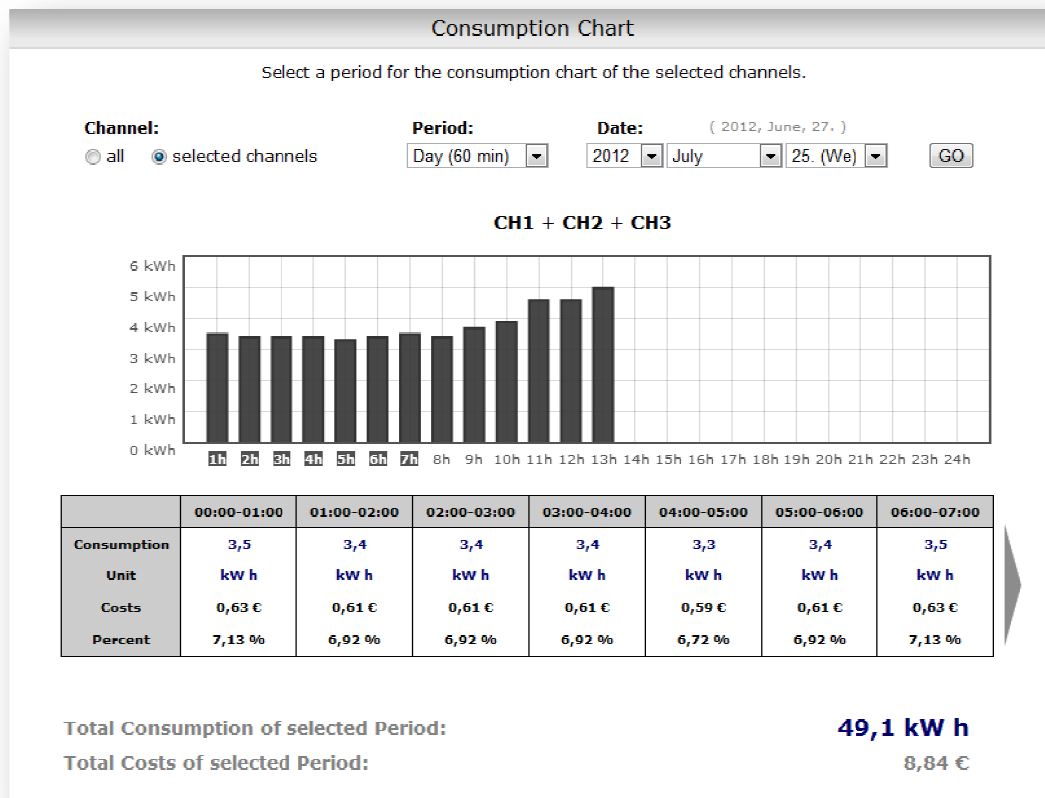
Consumption Chart

Select a period for the consumption chart of the selected channels.

Channel:
all
selected channels

Period:
Day (60 min)

Date:
( 2012, June, 27. )
2012
July
25. (We)
GO

CH1 + CH2 + CH3

6 kWh
5 kWh
4 kWh
3 kWh
2 kWh
1 kWh
0 kWh

1h 2h 3h 4h 5h 6h 7h 8h 9h 10h 11h 12h 13h 14h 15h 16h 17h 18h 19h 20h 21h 22h 23h 24h

| | 00:00-01:00 | 01:00-02:00 | 02:00-03:00 | 03:00-04:00 | 04:00-05:00 | 05:00-06:00 | 06:00-07:00 |
|---|---|---|---|---|---|---|---|
| Consumption | 3,5 | 3,4 | 3,4 | 3,4 | 3,3 | 3,4 | 3,5 |
| Unit | kW h | kW h | kW h | kW h | kW h | kW h | kW h |
| Costs | 0,63 € | 0,61 € | 0,61 € | 0,61 € | 0,59 € | 0,61 € | 0,63 € |
| Percent | 7,13 % | 6,92 % | 6,92 % | 6,92 % | 6,72 % | 6,92 % | 7,13 % |

Total Consumption of selected Period: 49,1 kW h
Total Costs of selected Period: 8,84 €